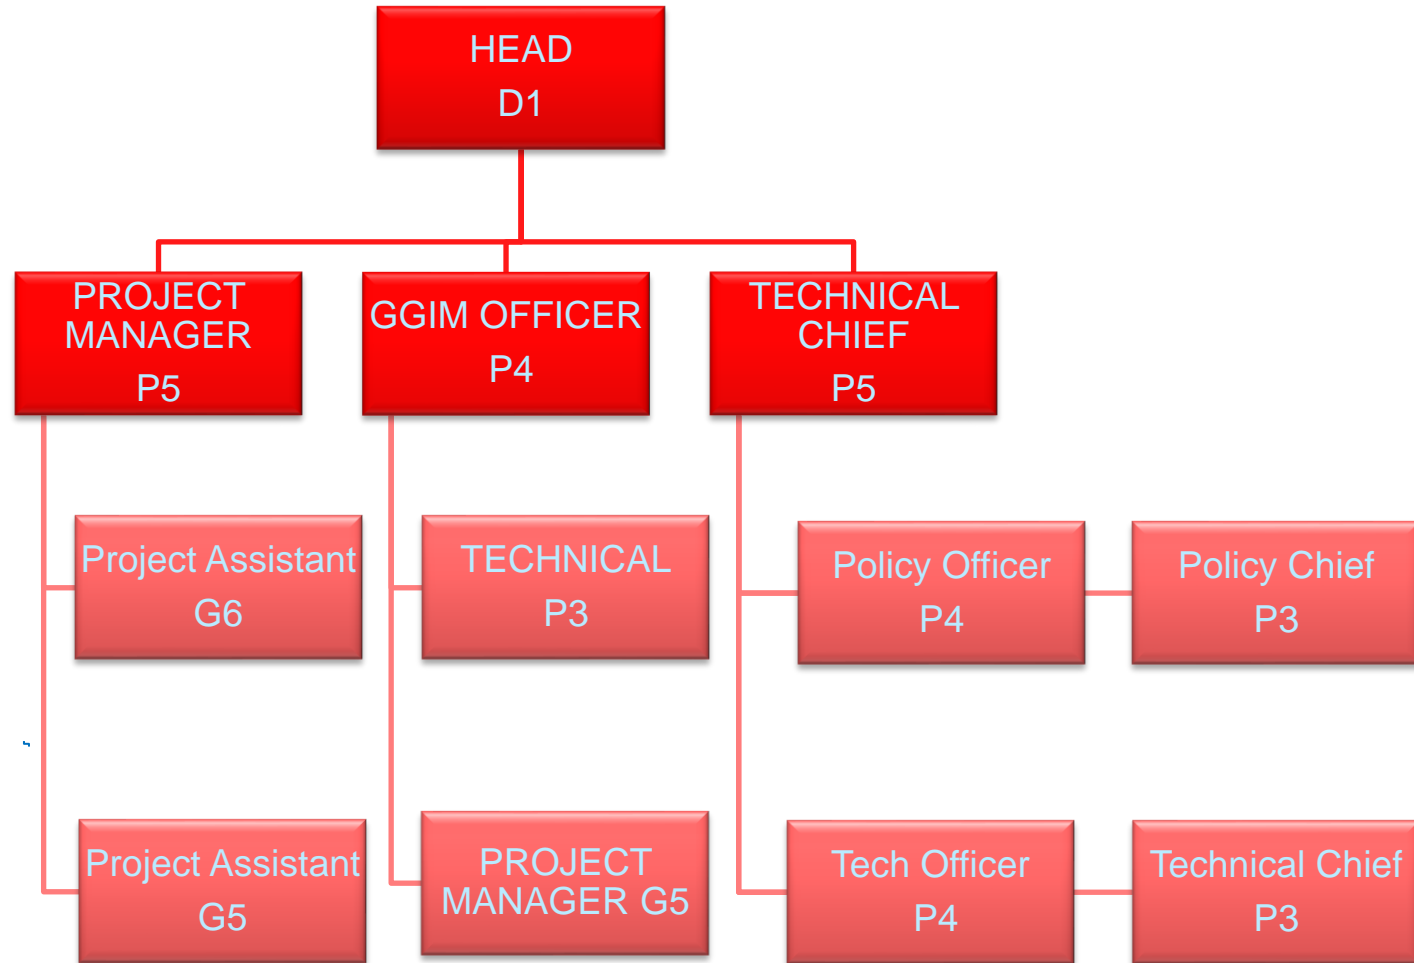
HEAD
D1

PROJECT MANAGER
P5

GGIM OFFICER
P4

TECHNICAL CHIEF
P5

Project Assistant
G6

TECHNICAL
P3

Policy Officer
P4

Policy Chief
P3

Project Assistant
G5

PROJECT MANAGER G5

Tech Officer
P4

Technical Chief
P3